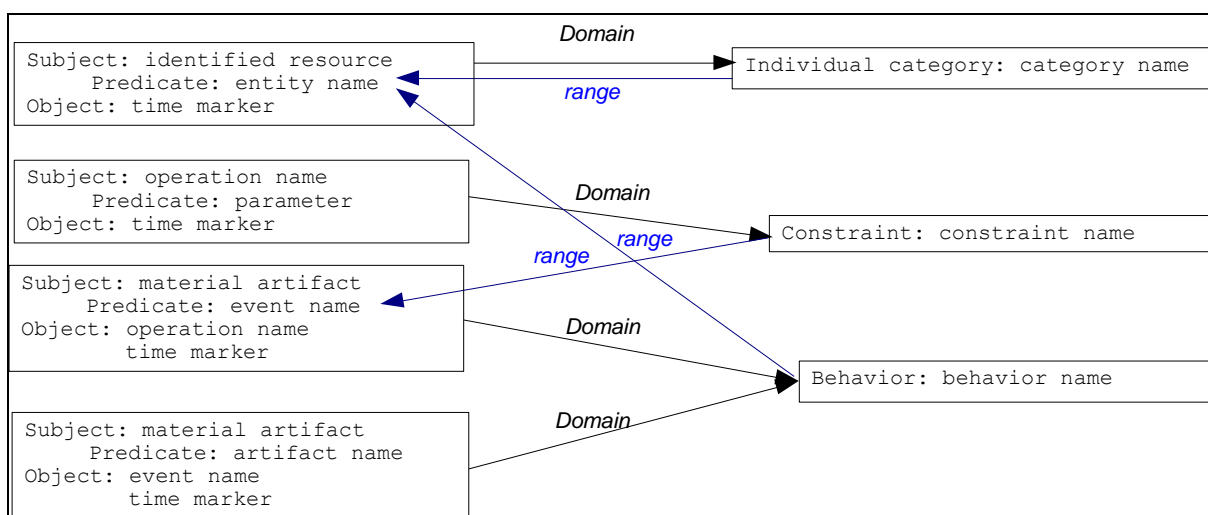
Subject: identified resource
Predicate: entity name
Object: time marker

Domain

range

Individual category: category name

Subject: operation name
Predicate: parameter
Object: time marker

Domain

range

Constraint: constraint name

range

Subject: material artifact
Predicate: event name
Object: operation name
time marker

Domain

Behavior: behavior name

Domain

Subject: material artifact
Predicate: artifact name
Object: event name
time marker